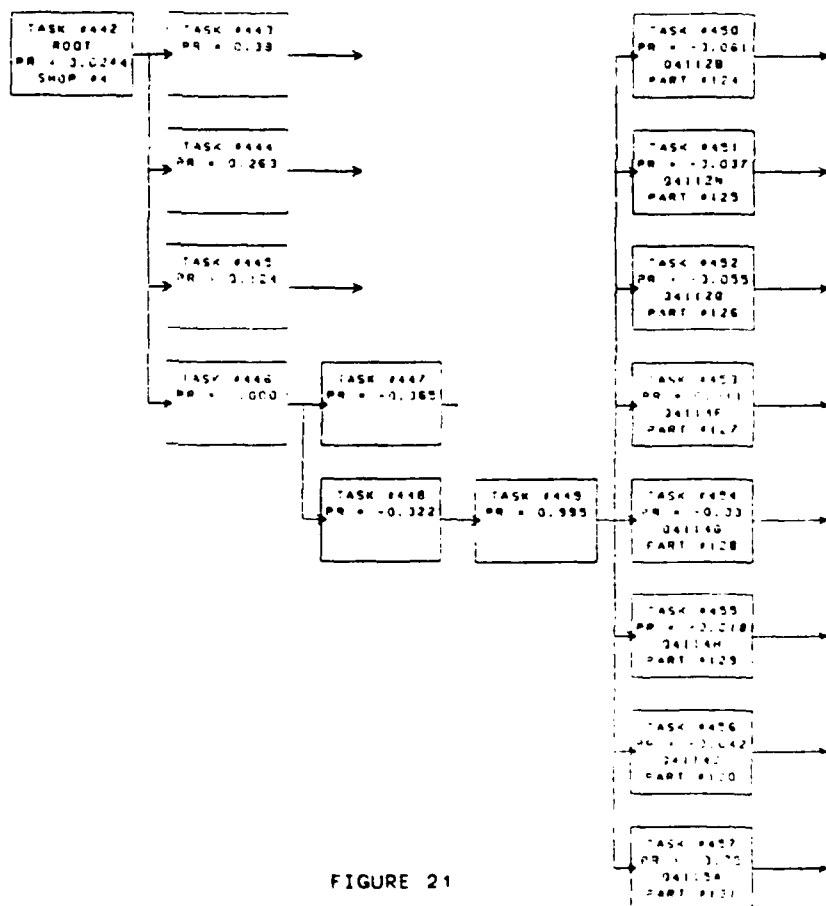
TASK #442
ROOT
PR = 3.0244
SHOP #4

TASK #443
PR = 0.38

TASK #444
PR = 0.263

TASK #445
PR = 0.124

TASK #446
PR = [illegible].000

TASK #447
PR = -0.365

TASK #448
PR = -0.322

TASK #449
PR = 0.995

TASK #450
PR = -3.061
04112B
PART #124

TASK #451
PR = -3.037
04112M
PART #125

TASK #452
PR = -3.055
04112D
PART #126

TASK #453
PR = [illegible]
04113F
PART #1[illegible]7

TASK #454
PR = -0.33
04114G
PART #128

TASK #455
PR = -3.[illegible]
04114H
PART #129

TASK #456
PR = -3.042
04114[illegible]
PART #1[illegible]0

TASK #457
PR = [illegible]
04115A
PART #1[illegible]

FIGURE 21